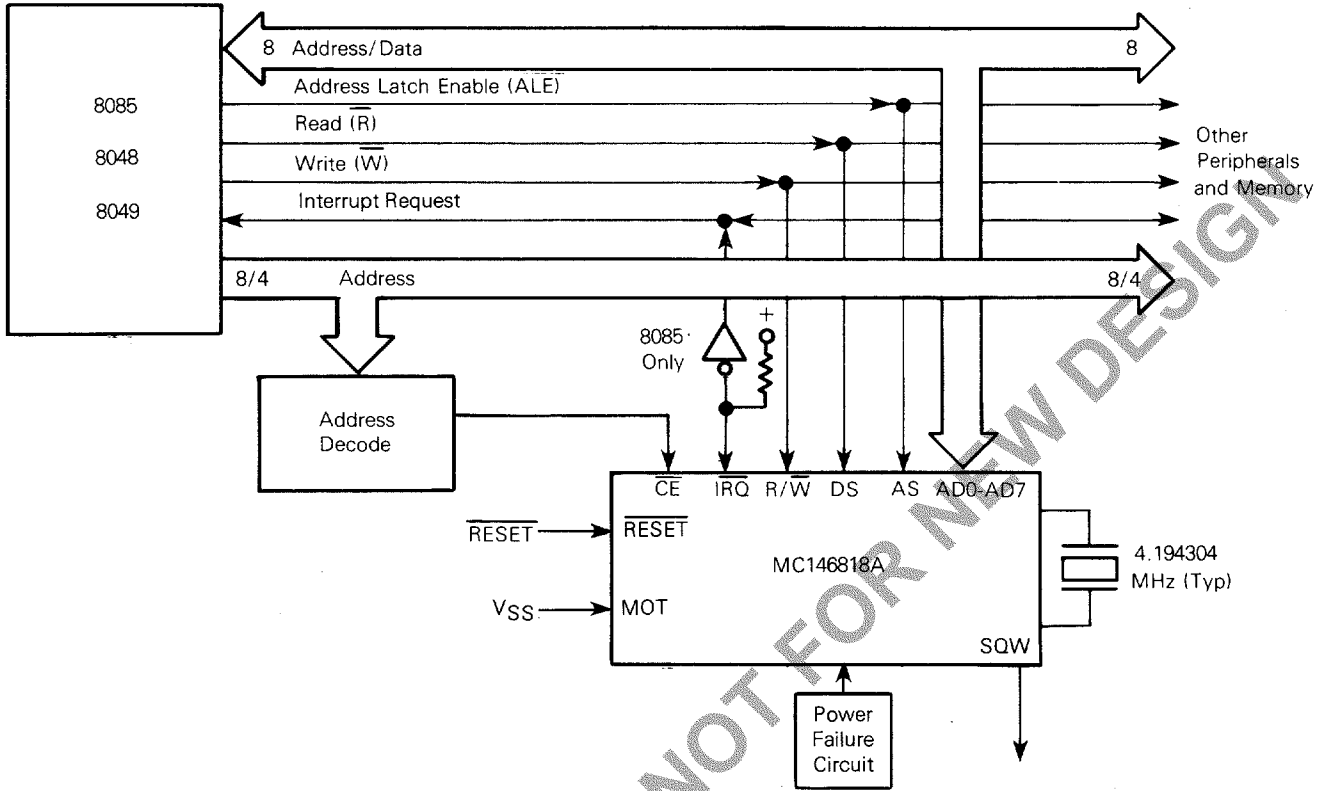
8085

8048

8049

8 Address/Data 8

Address Latch Enable ($\overline{ALE}$)

Read ($\overline{R}$)

Write ($\overline{W}$)

Interrupt Request

Other Peripherals and Memory

8/4 Address 8/4

8085 Only

+

Address Decode

$\overline{CE}$ $\overline{IRQ}$ R/$\overline{W}$ DS AS AD0-AD7

$\overline{RESET}$ $\overline{RESET}$

MC146818A

$V_{SS}$ MOT

4.194304 MHz (Typ)

SQW

Power Failure Circuit

NOT FOR NEW DESIGN